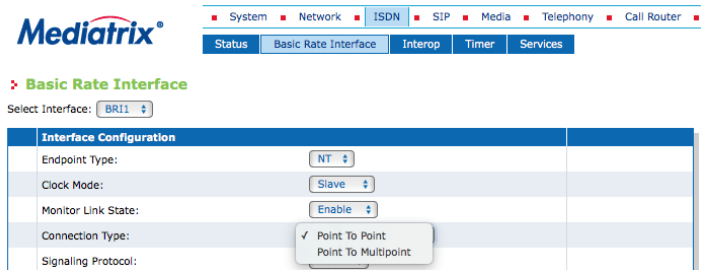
Mediatrix®

System Network ISDN SIP Media Telephony Call Router

Status Basic Rate Interface Interop Timer Services

Basic Rate Interface

Select Interface: BRI1

| Interface Configuration | |
|---|---|
| Endpoint Type: | NT |
| Clock Mode: | Slave |
| Monitor Link State: | Enable |
| Connection Type: | ✓ Point To Point<br>Point To Multipoint |
| Signaling Protocol: | |